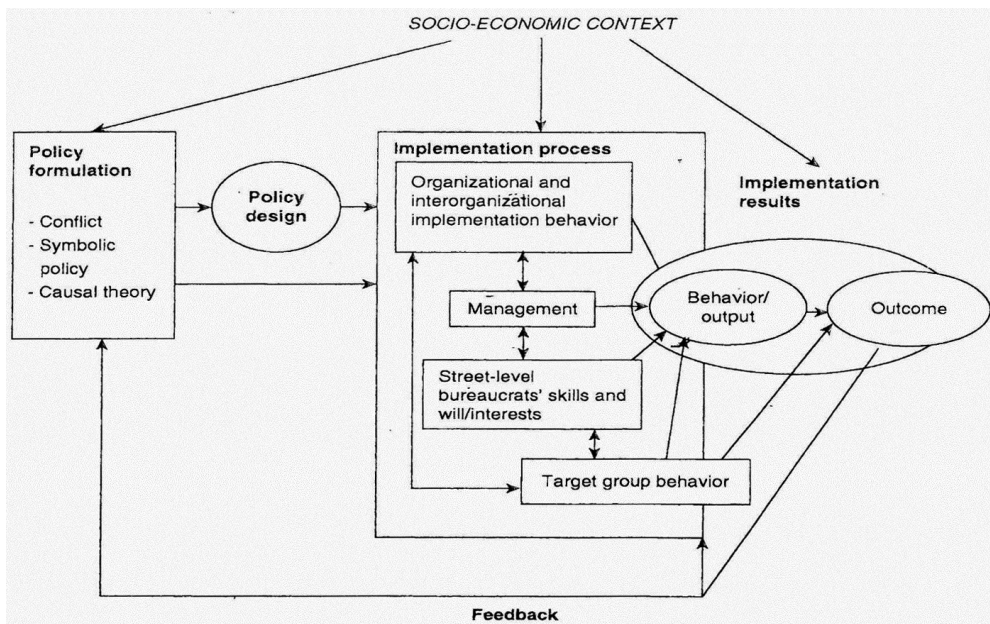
SOCIO-ECONOMIC CONTEXT

Policy formulation

- Conflict
- Symbolic policy
- Causal theory

Policy design

Implementation process

Organizational and interorganizational implementation behavior

Management

Street-level bureaucrats' skills and will/interests

Target group behavior

Implementation results

Behavior/ output

Outcome

Feedback